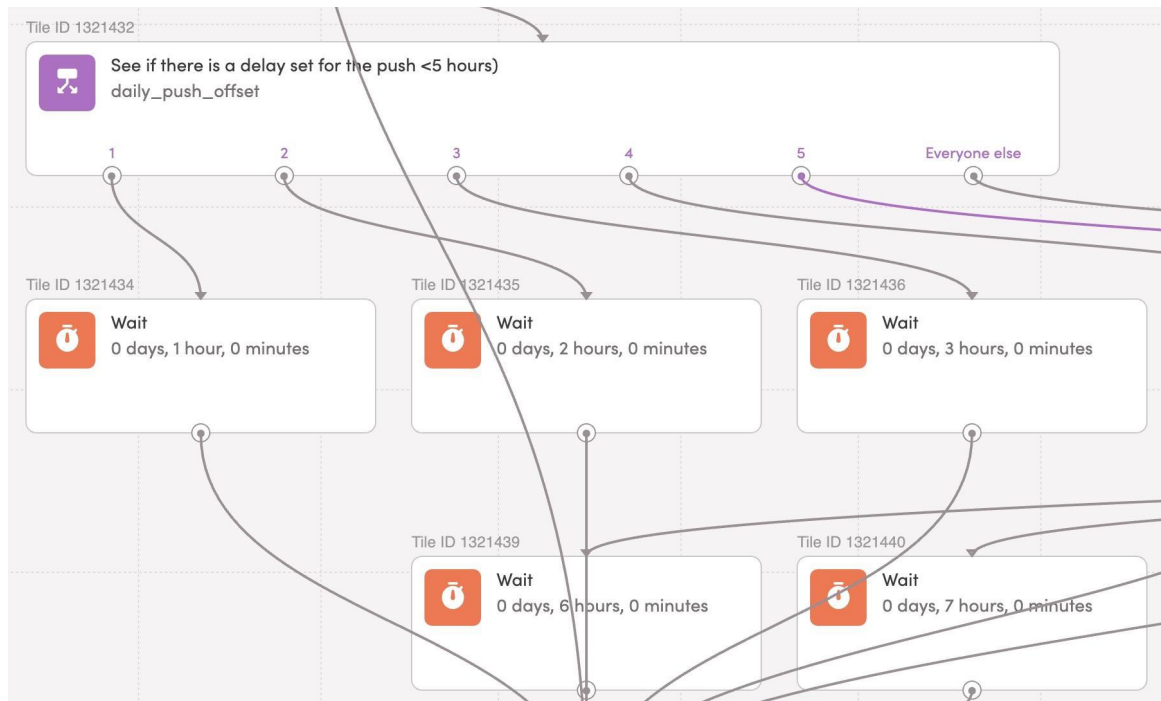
Tile ID 1321432

See if there is a delay set for the push <5 hours)
daily_push_offset

1
2
3
4
5
Everyone else

Tile ID 1321434
Wait
0 days, 1 hour, 0 minutes

Tile ID 1321435
Wait
0 days, 2 hours, 0 minutes

Tile ID 1321436
Wait
0 days, 3 hours, 0 minutes

Tile ID 1321439
Wait
0 days, 6 hours, 0 minutes

Tile ID 1321440
Wait
0 days, 7 hours, 0 minutes